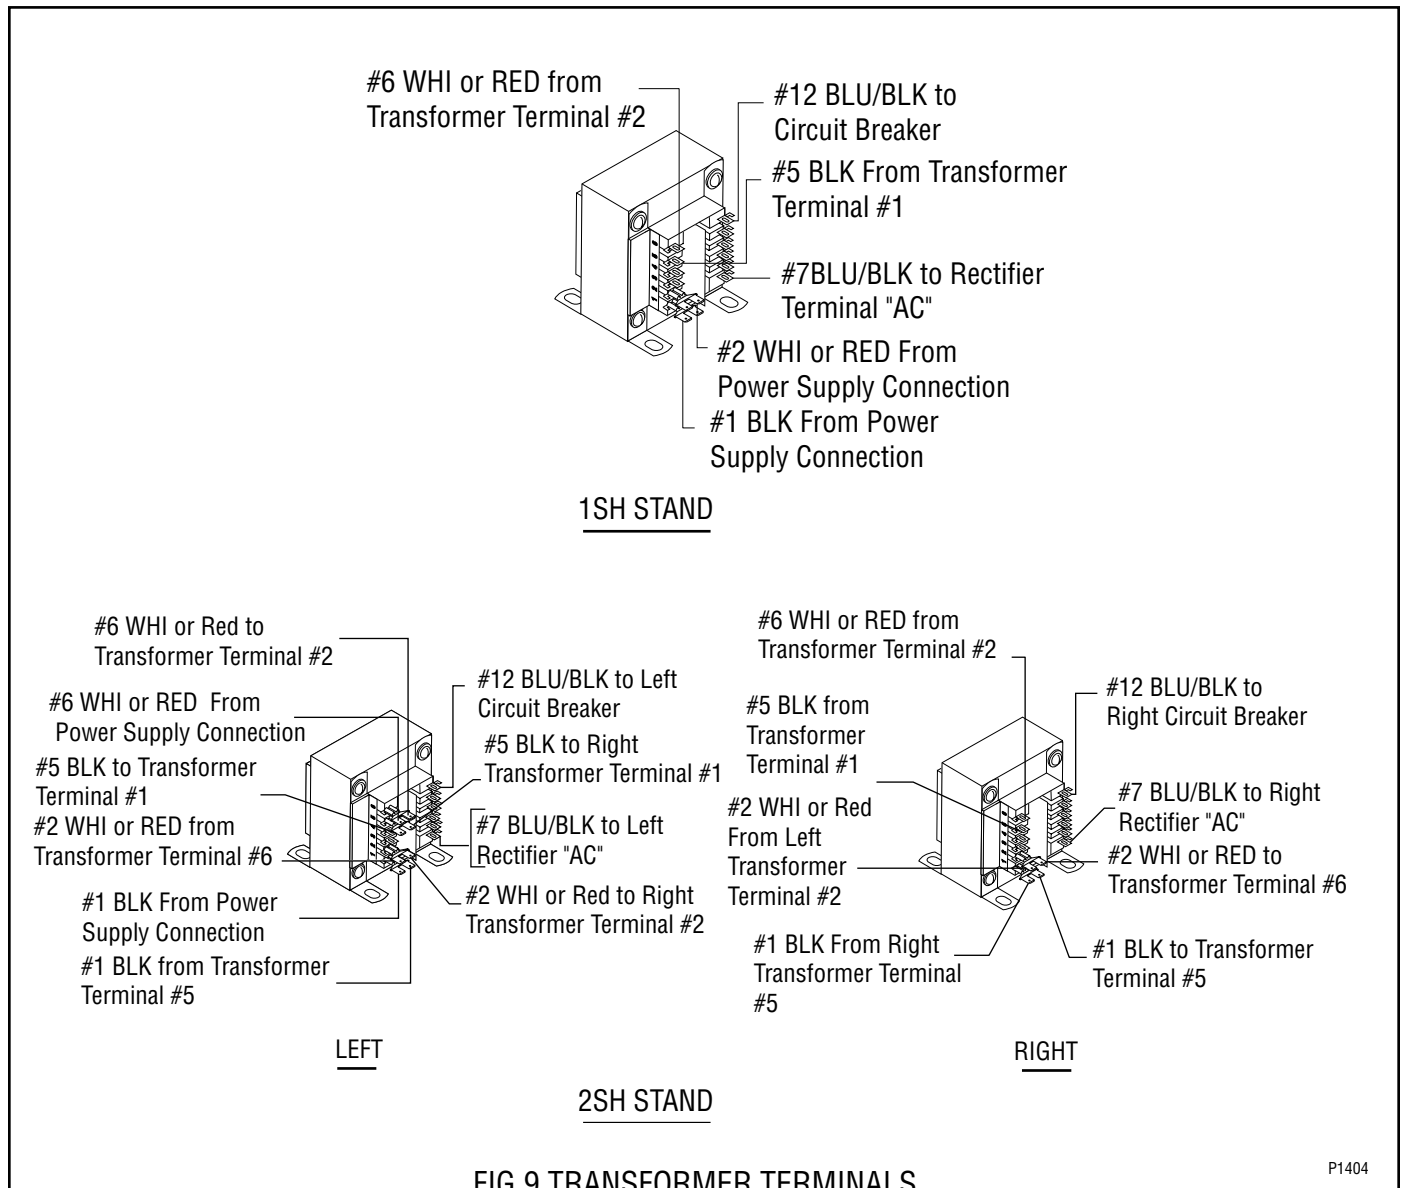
#6 WHI or RED from Transformer Terminal #2

#12 BLU/BLK to Circuit Breaker

#5 BLK From Transformer Terminal #1

#7BLU/BLK to Rectifier Terminal "AC"

#2 WHI or RED From Power Supply Connection

#1 BLK From Power Supply Connection

1SH STAND

#6 WHI or Red to Transformer Terminal #2

#6 WHI or RED From Power Supply Connection

#5 BLK to Transformer Terminal #1

#2 WHI or RED from Transformer Terminal #6

#1 BLK From Power Supply Connection

#1 BLK from Transformer Terminal #5

#12 BLU/BLK to Left Circuit Breaker

#5 BLK to Right Transformer Terminal #1

#7 BLU/BLK to Left Rectifier "AC"

#2 WHI or Red to Right Transformer Terminal #2

LEFT

#6 WHI or RED from Transformer Terminal #2

#5 BLK from Transformer Terminal #1

#2 WHI or Red From Left Transformer Terminal #2

#1 BLK From Right Transformer Terminal #5

#12 BLU/BLK to Right Circuit Breaker

#7 BLU/BLK to Right Rectifier "AC"

#2 WHI or RED to Transformer Terminal #6

#1 BLK to Transformer Terminal #5

RIGHT

2SH STAND

P1404

FIG 9 TRANSFORMER TERMINALS